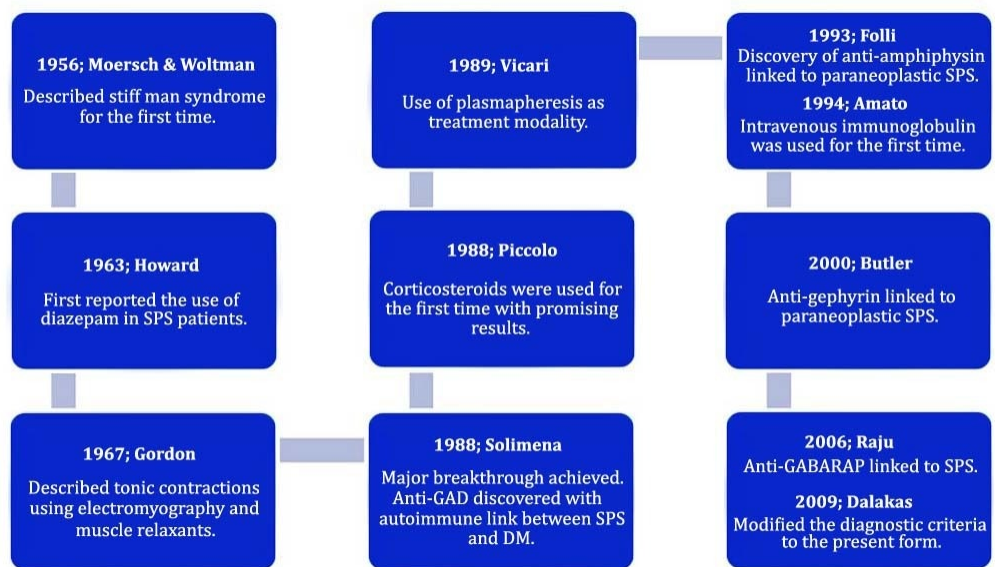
1956; Moersch & Woltman

Described stiff man syndrome for the first time.

1963; Howard

First reported the use of diazepam in SPS patients.

1967; Gordon

Described tonic contractions using electromyography and muscle relaxants.

1988; Solimena

Major breakthrough achieved. Anti-GAD discovered with autoimmune link between SPS and DM.

1988; Piccolo

Corticosteroids were used for the first time with promising results.

1989; Vicari

Use of plasmapheresis as treatment modality.

1993; Folli

Discovery of anti-amphiphysin linked to paraneoplastic SPS.

1994; Amato

Intravenous immunoglobulin was used for the first time.

2000; Butler

Anti-gephyrin linked to paraneoplastic SPS.

2006; Raju

Anti-GABARAP linked to SPS.

2009; Dalakas

Modified the diagnostic criteria to the present form.